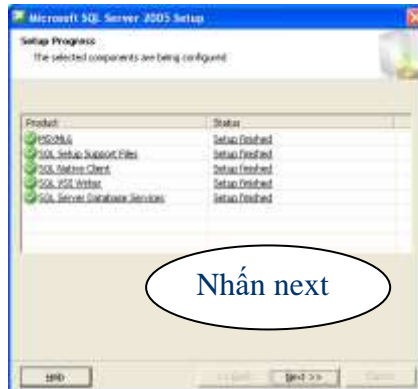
Microsoft SQL Server 2005 Setup

Setup Progress

The selected components are being configured

| Product | Status |
|---|---|
| MSXML6 | Setup finished |
| SQL Setup Support Files | Setup finished |
| SQL Native Client | Setup finished |
| SQL VSS Writer | Setup finished |
| SQL Server Database Services | Setup finished |

Nhấn next

Help

<< Back

Next >>

Cancel